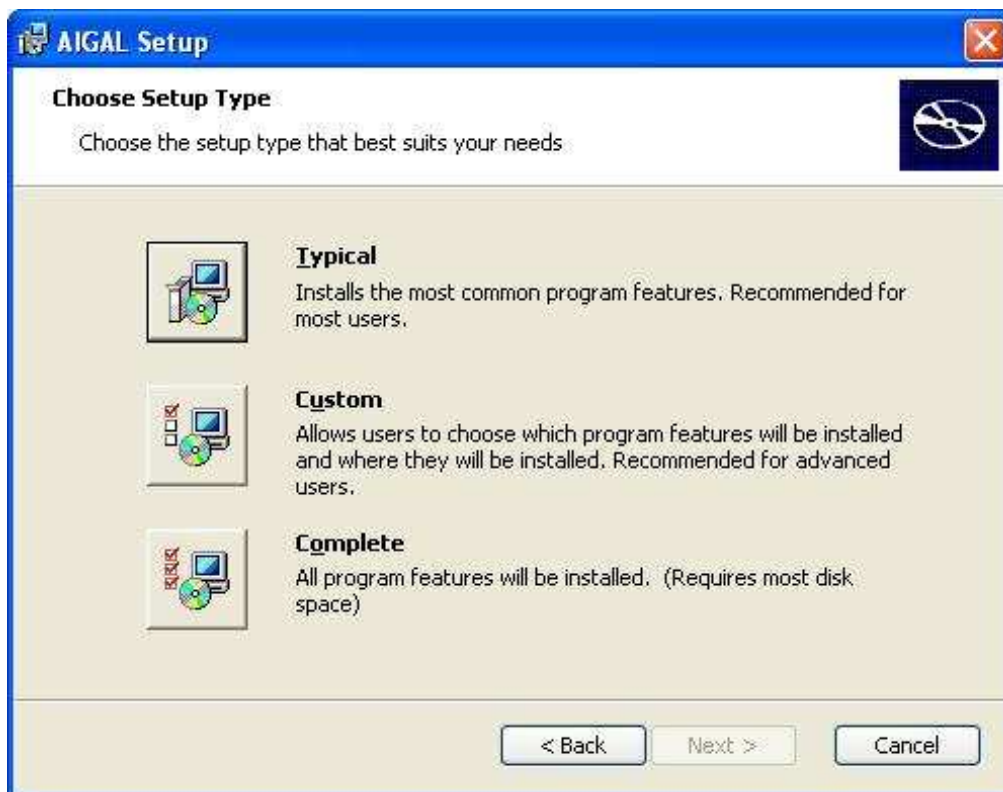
AIGAL Setup

Choose Setup Type

Choose the setup type that best suits your needs

Typical

Installs the most common program features. Recommended for most users.

Custom

Allows users to choose which program features will be installed and where they will be installed. Recommended for advanced users.

Complete

All program features will be installed. (Requires most disk space)

< Back Next > Cancel